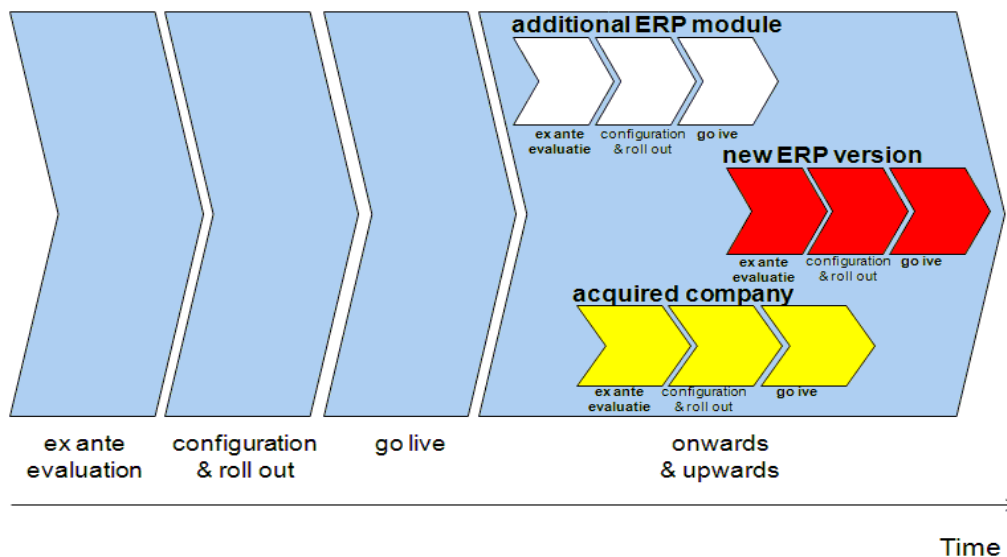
additional ERP module

ex ante evaluatie

configuration & roll out

go ive

new ERP version

ex ante evaluatie

configuration & roll out

go ive

acquired company

ex ante evaluatie

configuration & roll out

go ive

ex ante evaluation

configuration & roll out

go live

onwards & upwards

Time